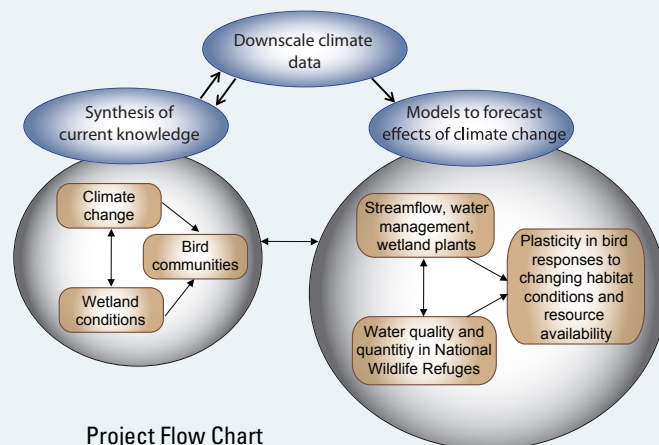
Downscale climate data

Synthesis of current knowledge

Models to forecast effects of climate change

Climate change

Bird communities

Wetland conditions

Streamflow, water management, wetland plants

Plasticity in bird responses to changing habitat conditions and resource availability

Water quality and quantitiy in National Wildlife Refuges

Project Flow Chart